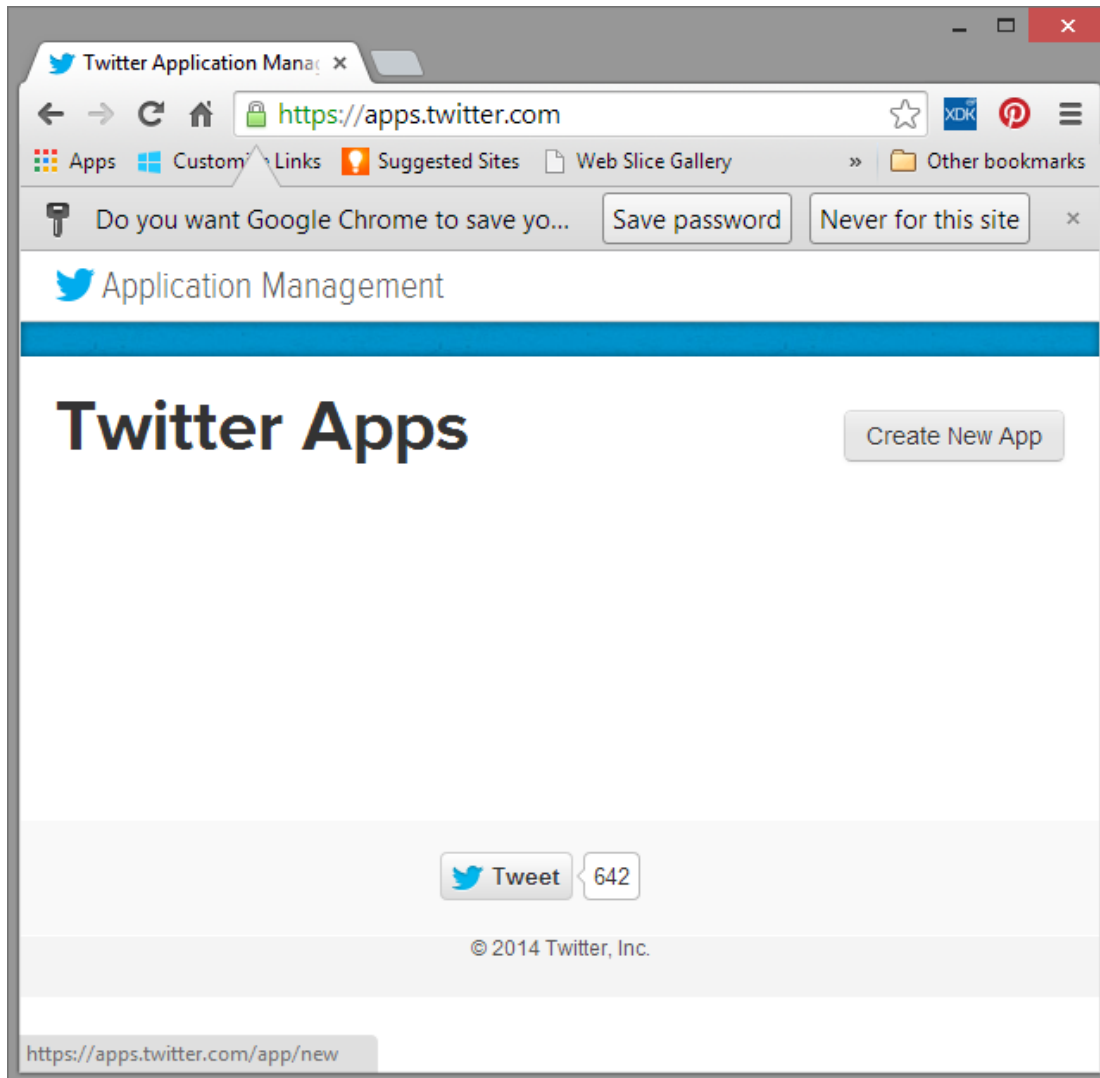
Twitter Application Manag ×

https://apps.twitter.com

XDK

Apps Customi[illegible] Links Suggested Sites Web Slice Gallery » Other bookmarks

Do you want Google Chrome to save yo... Save password Never for this site ×

Application Management

Twitter Apps

Create New App

Tweet 642

© 2014 Twitter, Inc.

https://apps.twitter.com/app/new